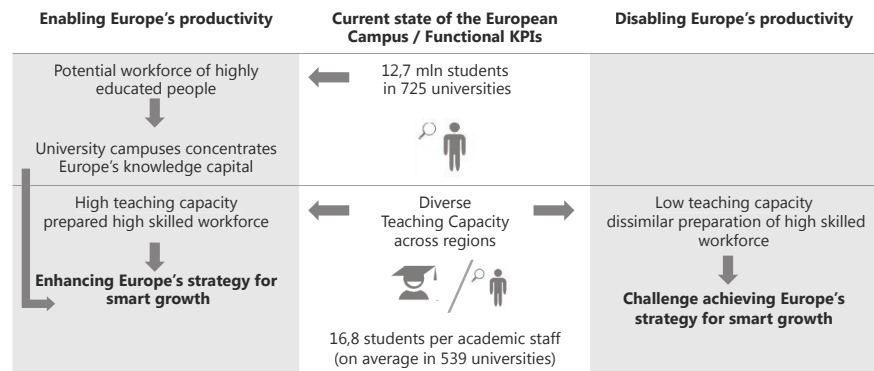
Enabling Europe's productivity

Current state of the European Campus / Functional KPIs

Disabling Europe's productivity

Potential workforce of highly educated people

12,7 mln students in 725 universities

University campuses concentrates Europe's knowledge capital

High teaching capacity prepared high skilled workforce

Diverse Teaching Capacity across regions

Low teaching capacity dissimilar preparation of high skilled workforce

Enhancing Europe's strategy for smart growth

Challenge achieving Europe's strategy for smart growth

16,8 students per academic staff (on average in 539 universities)